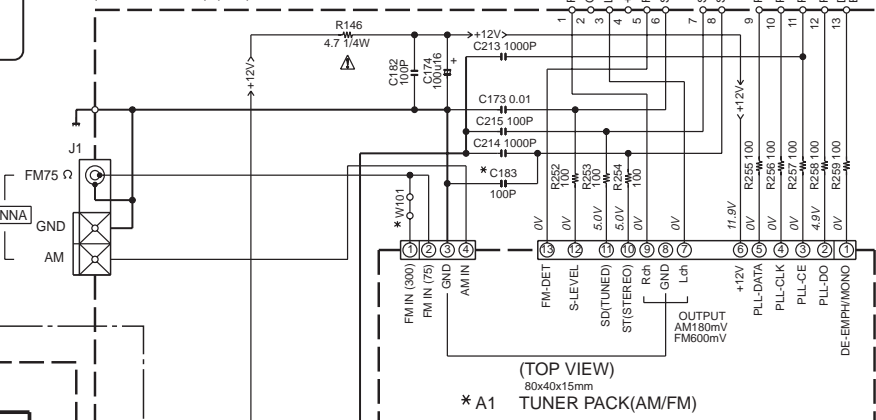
R146
4.7 1/4W
+12V
+12V
C213 1000P
C182 100P
C174 100u16
+
1 2 3 4 5 6 7 8 9 10 11 12 13
+12V
C173 0.01
C215 100P
C214 1000P
J1
FM75 Ω
* C183
100P
R252 100
R253 100
R254 100
R255 100
R256 100
R257 100
R258 100
R259 100
* W101
NNA
GND
AM
0V 0V 5.0V 5.0V 0V 11.9V 0V 0V 4.9V 0V
1 2 3 4 13 12 11 10 9 8 7 6 5 4 3 2 1
FM IN (300)
FM IN (75)
GND
AM IN
FM-DET
S-LEVEL
SD(TUNED)
ST(STEREO)
R ch
GND
L ch
+12V
PLL-DATA
PLL-CLK
PLL-CE
PLL-DO
DE-EMPH/MONO
OUTPUT
AM180mV
FM600mV
(TOP VIEW)
80x40x15mm
* A1 TUNER PACK(AM/FM)